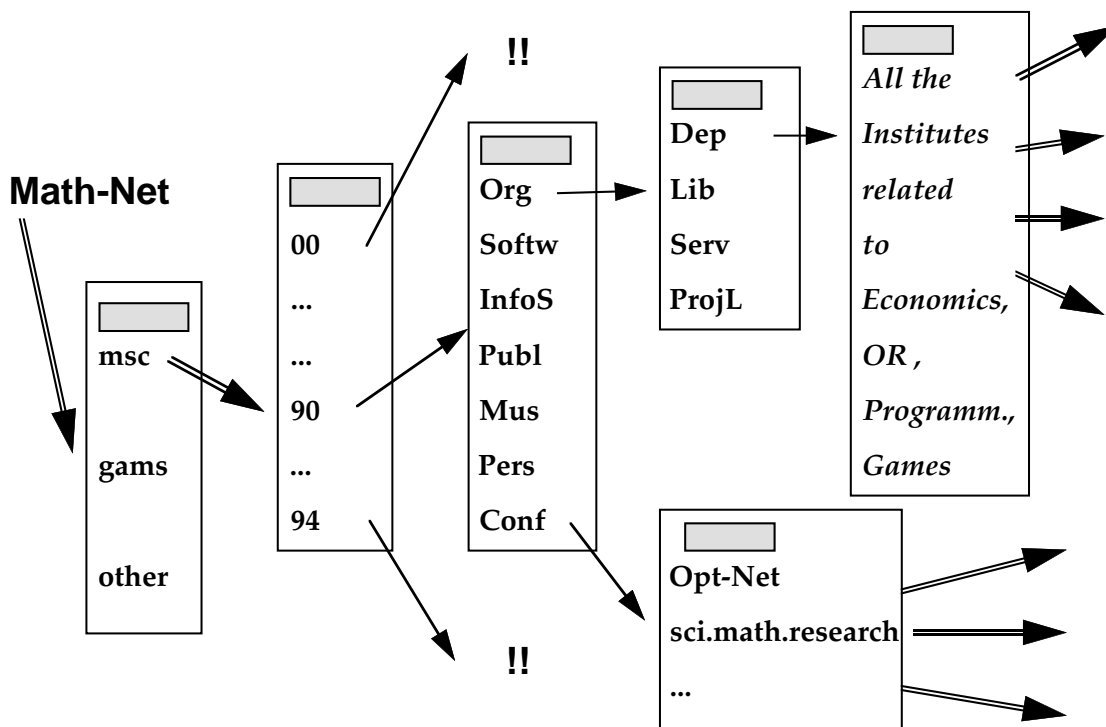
Math-Net

msc

gams

other

00

...

...

90

...

94

!!

!!

Org

Softw

InfoS

Publ

Mus

Pers

Conf

Dep

Lib

Serv

ProjL

*All the Institutes related to Economics, OR , Programm., Games*

Opt-Net

sci.math.research

...